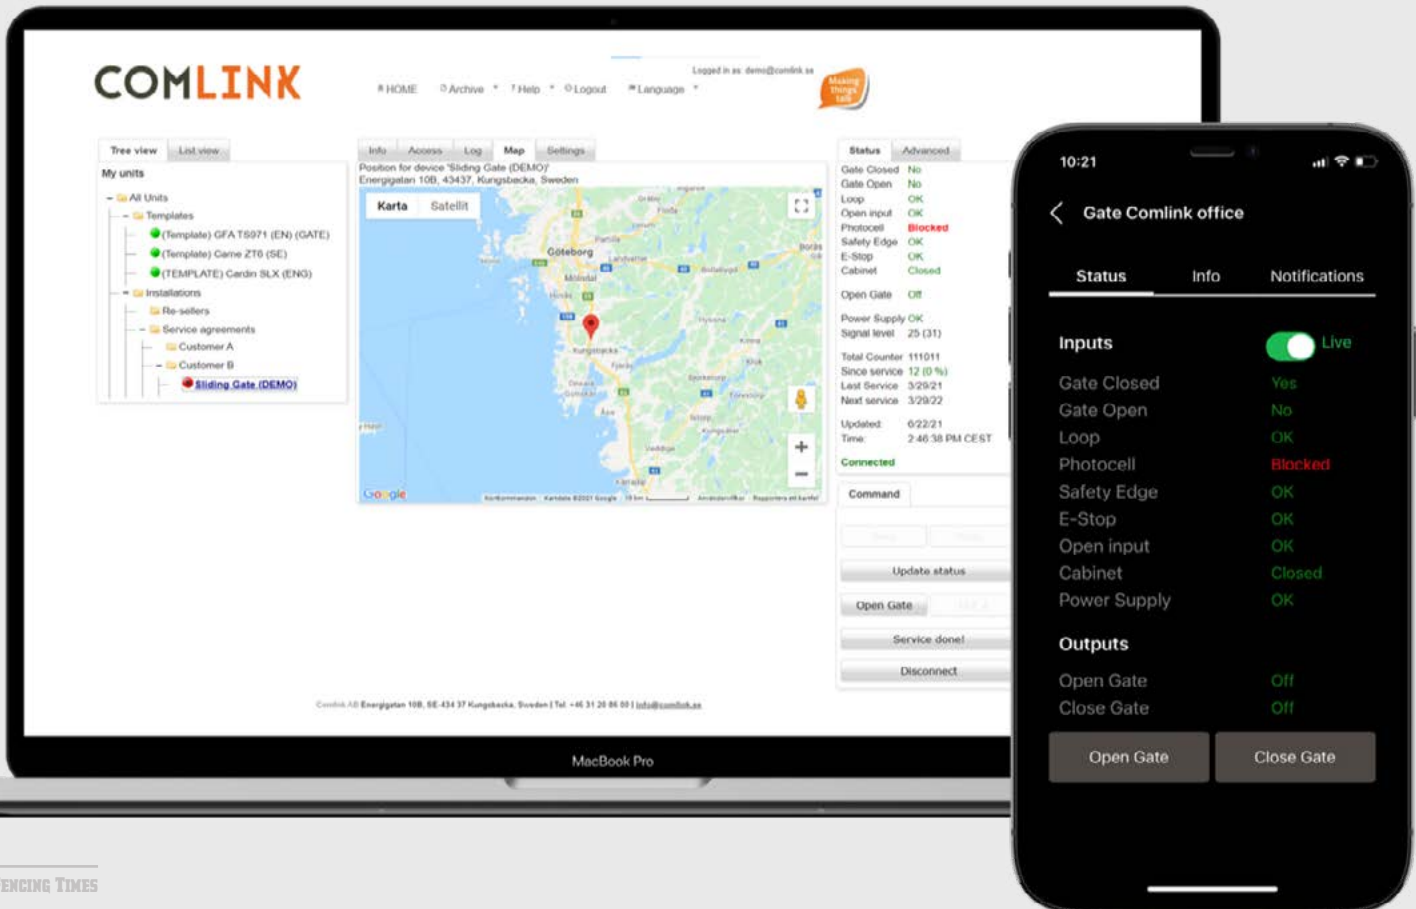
COMLINK

HOME Archive Help Logout Language

Logged in as: demo@comlink.se

Making things talk

Tree view | List view

My units

All Units
Templates
(Template) GFA TS971 (EN) (GATE)
(Template) Came ZT6 (SE)
(TEMPLATE) Cardin SLX (ENG)
Installations
Re-sellers
Service agreements
Customer A
Customer B
Sliding Gate (DEMO)

Info | Access | Log | Map | Settings

Position for device 'Sliding Gate (DEMO)'
Energigatan 10B, 43437, Kungsbacka, Sweden

Karta | Satellit

Göteborg

Kungsbacka

Google

Status | Advanced

| | |
|---|---|
| Gate Closed | No |
| Gate Open | No |
| Loop | OK |
| Open input | OK |
| Photocell | Blocked |
| Safety Edge | OK |
| E-Stop | OK |
| Cabinet | Closed |
| Open Gate | Off |
| Power Supply | OK |
| Signal level | 25 (31) |
| Total Counter | 111011 |
| Since service | 12 (0 %) |
| Last Service | 3/29/21 |
| Next service | 3/29/22 |
| Updated: | 6/22/21 |
| Time: | 2:46:38 PM CEST |

Connected

Command

Update status

Open Gate

Service done!

Disconnect

Comlink AB Energigatan 10B, SE-434 37 Kungsbacka, Sweden | Tel. +46 31 20 86 00 | info@comlink.se

MacBook Pro

10:21

Gate Comlink office

Status | Info | Notifications

Inputs Live

| | |
|---|---|
| Gate Closed | Yes |
| Gate Open | No |
| Loop | OK |
| Photocell | Blocked |
| Safety Edge | OK |
| E-Stop | OK |
| Open input | OK |
| Cabinet | Closed |
| Power Supply | OK |

Outputs

| | |
|---|---|
| Open Gate | Off |
| Close Gate | Off |

Open Gate | Close Gate

ENCING TIMES